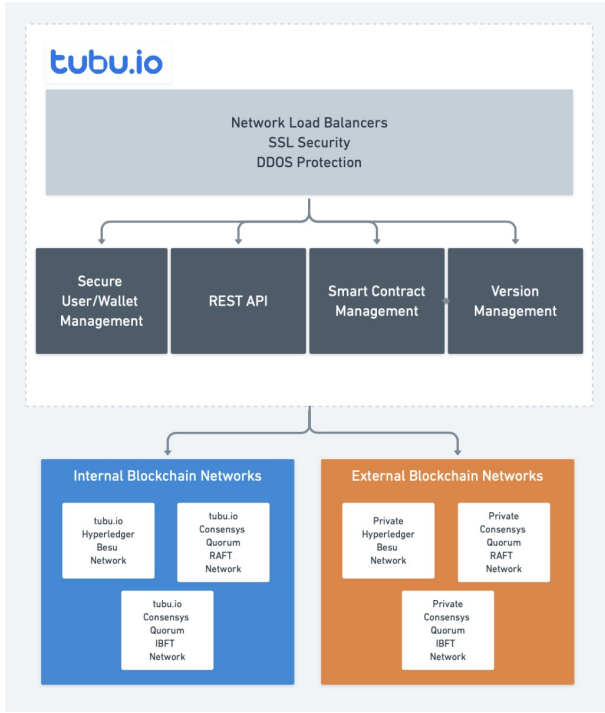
tubu.io

Network Load Balancers
SSL Security
DDOS Protection

Secure User/Wallet Management

REST API

Smart Contract Management

Version Management

Internal Blockchain Networks

tubu.io Hyperledger Besu Network

tubu.io Consensys Quorum RAFT Network

tubu.io Consensys Quorum IBFT Network

External Blockchain Networks

Private Hyperledger Besu Network

Private Consensys Quorum RAFT Network

Private Consensys Quorum IBFT Network